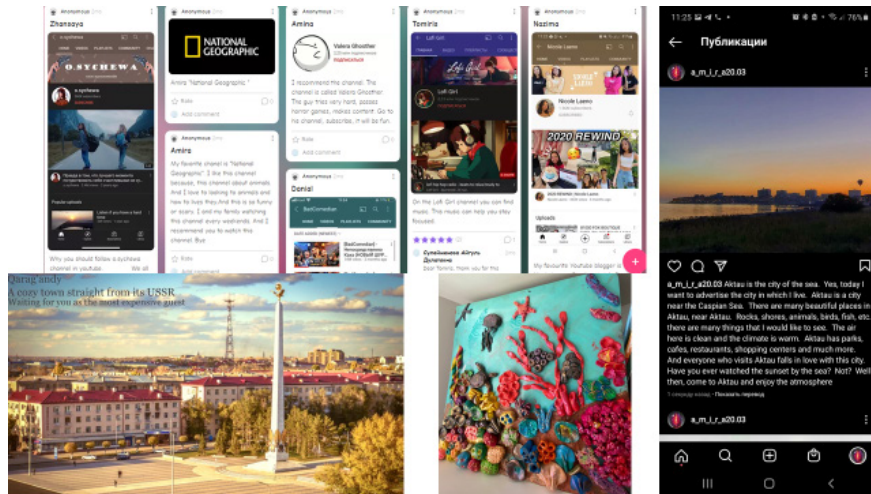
Zhansaya
Anonymous
O.SYCHEWA
o.sychewa
Popular uploads
Why you should follow o.sychewa channel in youtube ... We all

Anonymous
NATIONAL GEOGRAPHIC
Amira "National Geographic"
Kate
Add comment

Anonymous
Amira
My favorite chanel is "National Geographic". I like this channel because, this channel about animals. And I love to looking to animals and how to lives they.And this is so funny or scary. I and my family watching this channel every weekends. And I recommend you to watch this channel. Bye
Kate
Add comment

Amina
Anonymous
Valera Ghosther
ПОДПИСАТЬСЯ
I recommend the channel. The channel is called Valera Ghosther. The guy tries very hard, passes horror games, makes content. Go to his channel, subscribe, it will be fun.
Kate
Add comment

Anonymous
Daniel
BadComedian
HOME VIDEOS PLAYLISTS COMMUNITY

Tomiris
Anonymous
Lofi Girl
Lofi Girl
On the Lofi Girl channel you can find music. This music can help you stay focused.
Сулейменова Айгуль Далеловна
Dear Tomiris, thank you for the

Nazima
Anonymous
Nicole Laeno
2020 REWIND
Uploads
My favourite Youtube blogger is

Qaraghandy
A cozy town straight from its USSR
Waiting for you as the most expensive guest

11:25
76%
Публикации
a_m_i_r_a20.03
a_m_i_r_a20.03 Aktau is the city of the sea. Yes, today I want to advertise the city in which I live. Aktau is a city near the Caspian Sea. There are many beautiful places in Aktau, near Aktau. Rocks, shores, animals, birds, fish, etc. there are many things that I would like to see. The air here is clean and the climate is warm. Aktau has parks, cafes, restaurants, shopping centers and much more. And everyone who visits Aktau falls in love with this city. Have you ever watched the sunset by the sea? Not? Well then, come to Aktau and enjoy the atmosphere
1 секунду назад · Показать перевод
a_m_i_r_a20.03